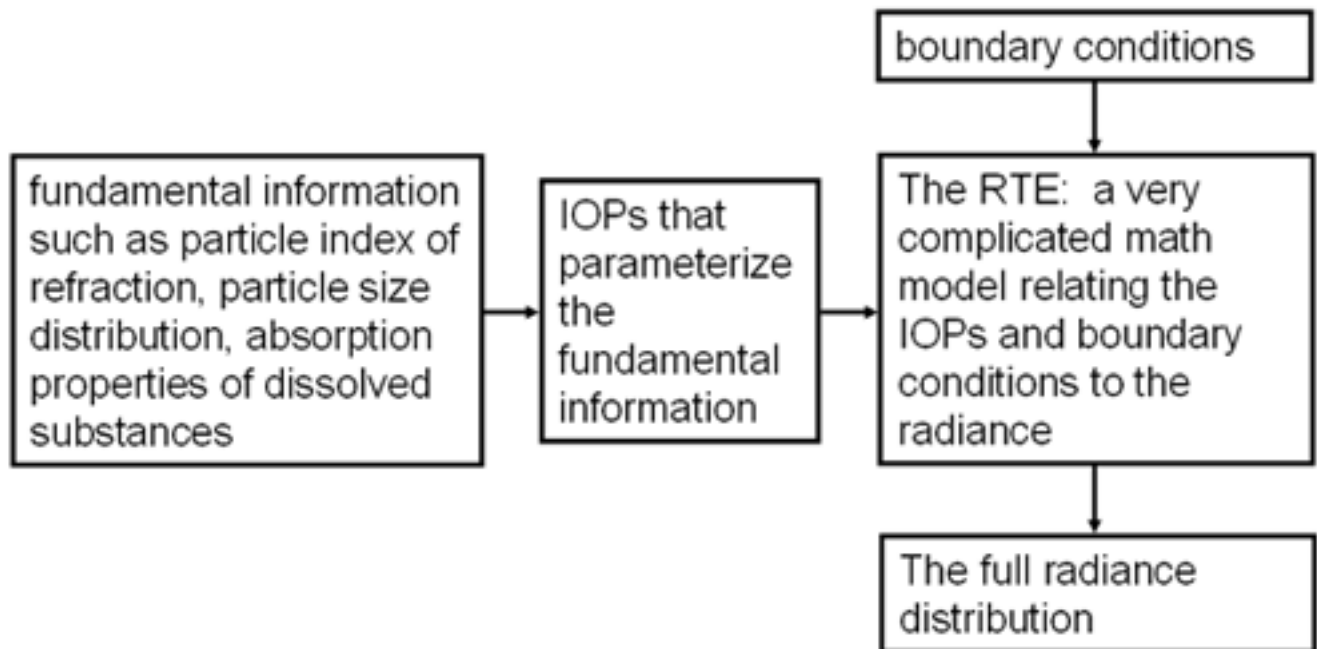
boundary conditions

fundamental information such as particle index of refraction, particle size distribution, absorption properties of dissolved substances

IOPs that parameterize the fundamental information

The RTE: a very complicated math model relating the IOPs and boundary conditions to the radiance

The full radiance distribution